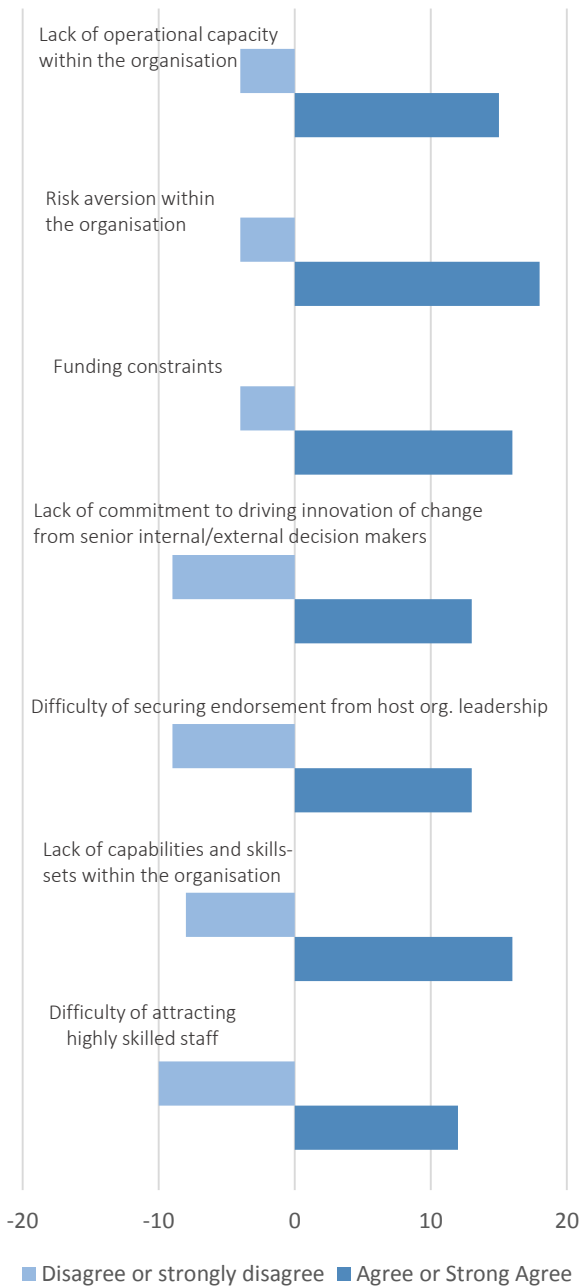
Lack of operational capacity within the organisation

Risk aversion within the organisation

Funding constraints

Lack of commitment to driving innovation of change from senior internal/external decision makers

Difficulty of securing endorsement from host org. leadership

Lack of capabilities and skills-sets within the organisation

Difficulty of attracting highly skilled staff

-20 -10 0 10 20

Disagree or strongly disagree Agree or Strong Agree